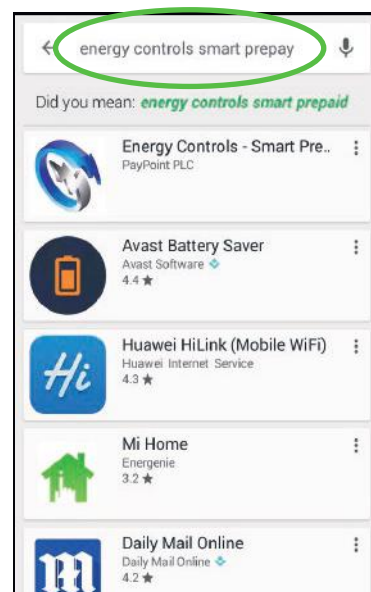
energy controls smart prepay

Did you mean: energy controls smart prepaid

Energy Controls - Smart Pre..
PayPoint PLC

Avast Battery Saver
Avast Software
4.4 ★

Huawei HiLink (Mobile WiFi)
Huawei Internet Service
4.3 ★

Hi

Mi Home
Energenie
3.2 ★

Daily Mail Online
Daily Mail Online
4.2 ★